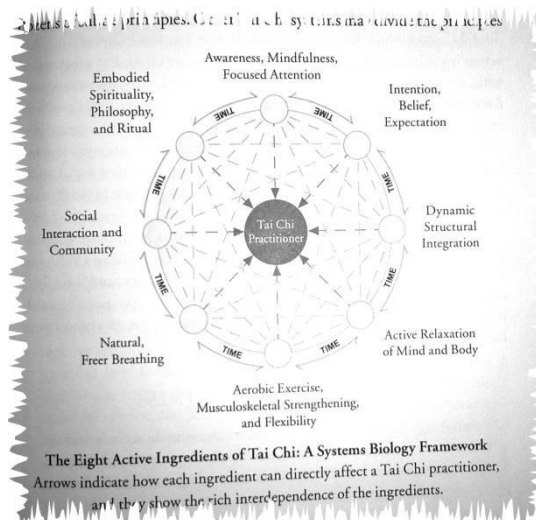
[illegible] principles. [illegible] systems ma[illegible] divide the principles

Awareness, Mindfulness, Focused Attention

Embodied Spirituality, Philosophy, and Ritual

Intention, Belief, Expectation

TIME

TIME

TIME

TIME

Social Interaction and Community

Tai Chi Practitioner

Dynamic Structural Integration

TIME

TIME

TIME

TIME

Natural, Freer Breathing

Active Relaxation of Mind and Body

Aerobic Exercise, Musculoskeletal Strengthening, and Flexibility

The Eight Active Ingredients of Tai Chi: A Systems Biology Framework
Arrows indicate how each ingredient can directly affect a Tai Chi practitioner, and they show the rich interdependence of the ingredients.